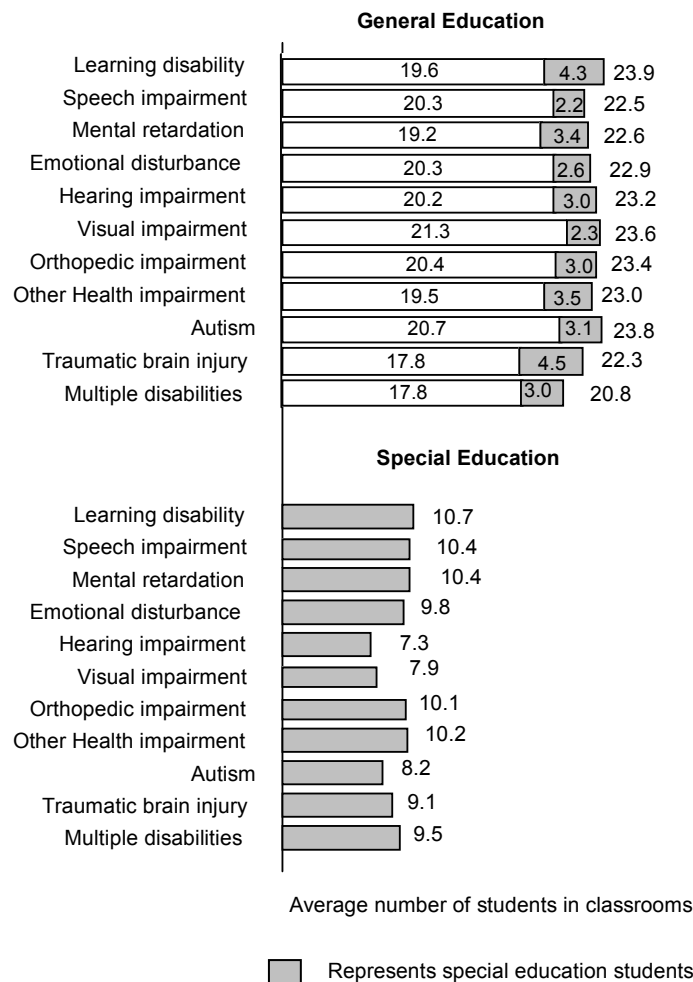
General Education

Learning disability 19.6 4.3 23.9
Speech impairment 20.3 2.2 22.5
Mental retardation 19.2 3.4 22.6
Emotional disturbance 20.3 2.6 22.9
Hearing impairment 20.2 3.0 23.2
Visual impairment 21.3 2.3 23.6
Orthopedic impairment 20.4 3.0 23.4
Other Health impairment 19.5 3.5 23.0
Autism 20.7 3.1 23.8
Traumatic brain injury 17.8 4.5 22.3
Multiple disabilities 17.8 3.0 20.8

Special Education

Learning disability 10.7
Speech impairment 10.4
Mental retardation 10.4
Emotional disturbance 9.8
Hearing impairment 7.3
Visual impairment 7.9
Orthopedic impairment 10.1
Other Health impairment 10.2
Autism 8.2
Traumatic brain injury 9.1
Multiple disabilities 9.5

Average number of students in classrooms

Represents special education students